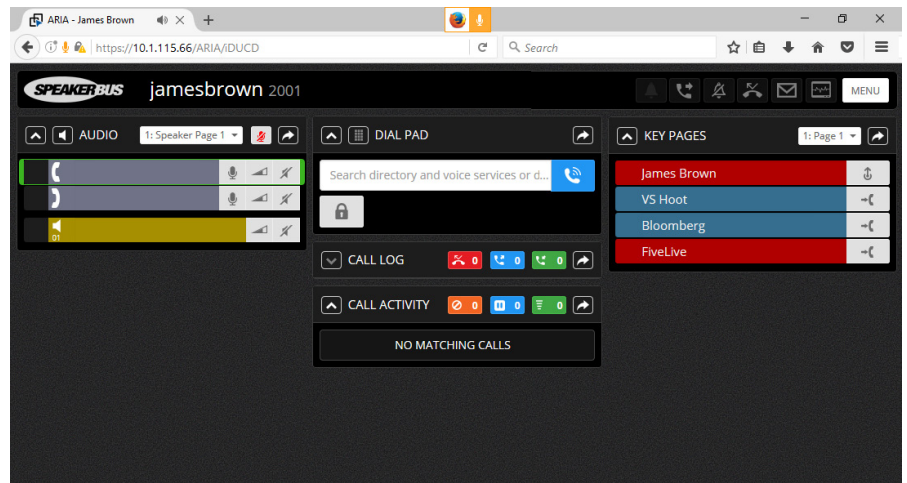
ARIA - James Brown

https://10.1.115.66/ARIA/iDUCD

Search

SPEAKERBUS jamesbrown 2001

MENU

AUDIO 1: Speaker Page 1

01

DIAL PAD

Search directory and voice services or d...

CALL LOG 0 0 0

CALL ACTIVITY 0 0 0

NO MATCHING CALLS

KEY PAGES 1: Page 1

James Brown

VS Hoot

Bloomberg

FiveLive